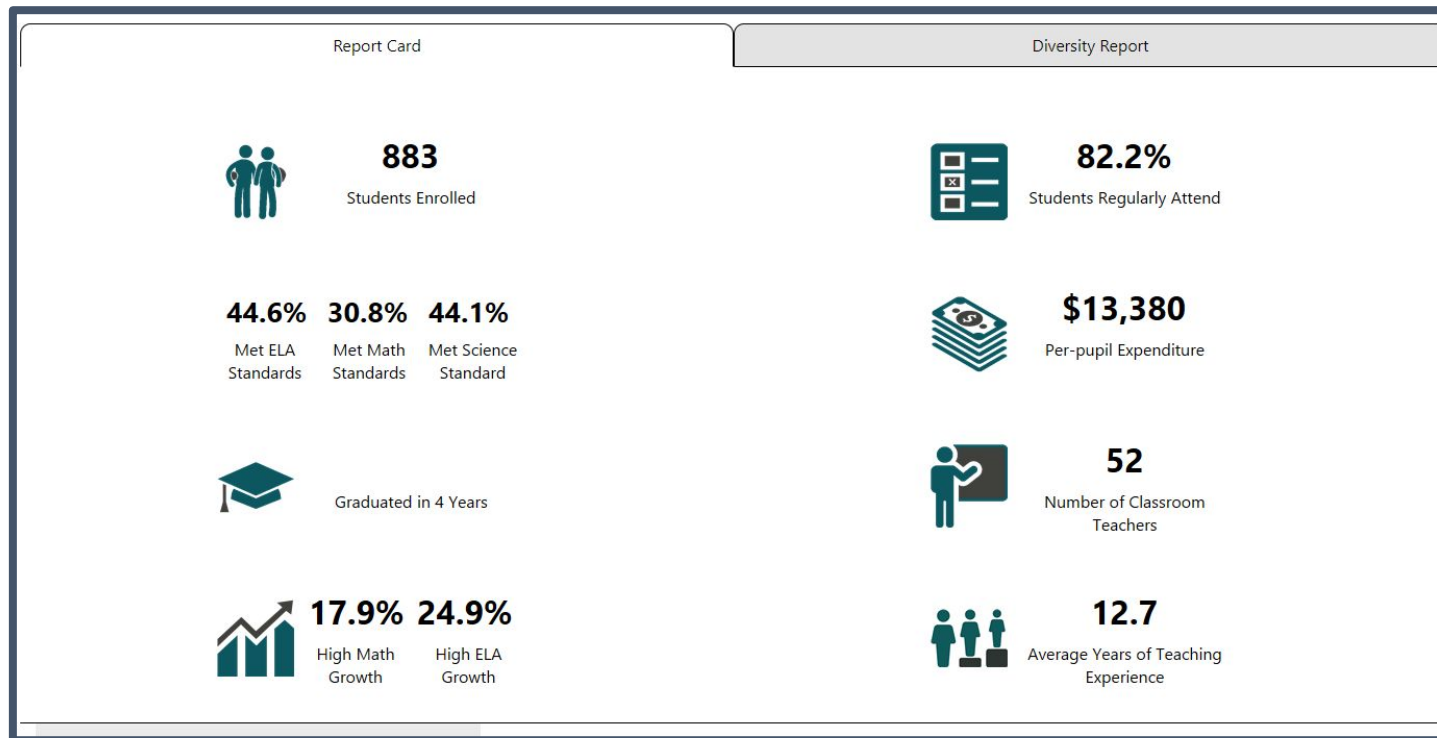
Report Card

Diversity Report

883
Students Enrolled

82.2%
Students Regularly Attend

44.6%
Met ELA Standards

30.8%
Met Math Standards

44.1%
Met Science Standard

$13,380
Per-pupil Expenditure

Graduated in 4 Years

52
Number of Classroom Teachers

17.9%
High Math Growth

24.9%
High ELA Growth

12.7
Average Years of Teaching Experience